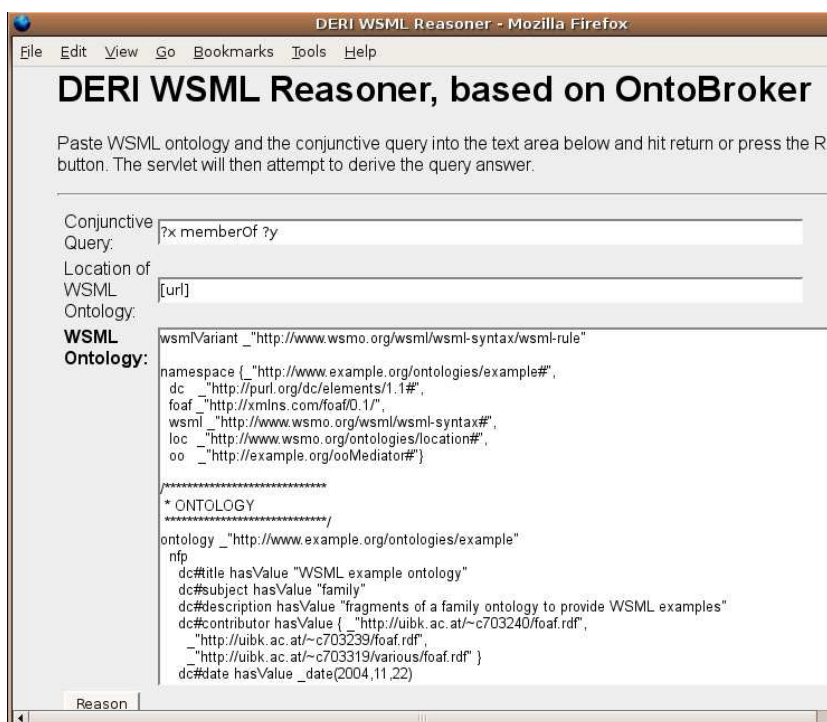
DERI WSML Reasoner - Mozilla Firefox

File Edit View Go Bookmarks Tools Help

DERI WSML Reasoner, based on OntoBroker

Paste WSML ontology and the conjunctive query into the text area below and hit return or press the R button. The servlet will then attempt to derive the query answer.

Conjunctive Query: ?x memberOf ?y

Location of WSML Ontology: [url]

WSML Ontology:

wsmlVariant _"http://www.wsmo.org/wsml/wsml-syntax/wsml-rule"

namespace {_"http://www.example.org/ontologies/example#",
dc _"http://purl.org/dc/elements/1.1#",
foaf _"http://xmlns.com/foaf/0.1/",
wsml _"http://www.wsmo.org/wsml/wsml-syntax#",
loc _"http://www.wsmo.org/ontologies/location#",
oo _"http://example.org/ooMediator#"}

/******************************
* ONTOLOGY
******************************/
ontology _"http://www.example.org/ontologies/example"
nfp
dc#title hasValue "WSML example ontology"
dc#subject hasValue "family"
dc#description hasValue "fragments of a family ontology to provide WSML examples"
dc#contributor hasValue { _"http://uibk.ac.at/~c703240/foaf.rdf",
_"http://uibk.ac.at/~c703239/foaf.rdf",
_"http://uibk.ac.at/~c703319/various/foaf.rdf" }
dc#date hasValue _date(2004,11,22)

Reason